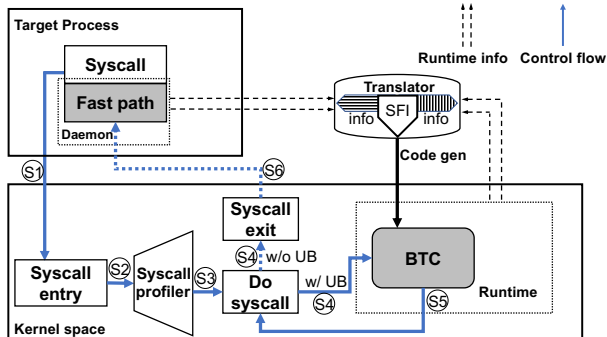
Target Process

Syscall

Fast path

Daemon

Runtime info

Control flow

Translator

info

SFI

info

Code gen

S1

S6

Syscall exit

S4 w/o UB

BTC

Syscall entry

S2

Syscall profiler

S3

Do syscall

w/ UB

S4

S5

Runtime

Kernel space